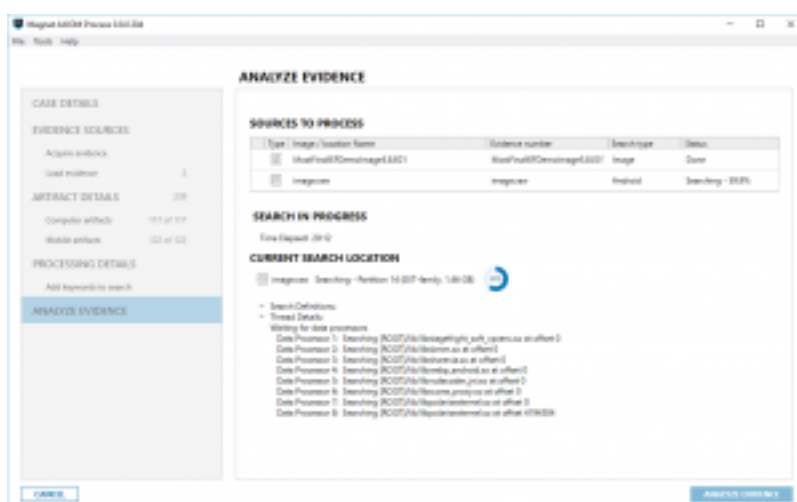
Magnet AXIOM Process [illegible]

File Tools Help

ANALYZE EVIDENCE

CASE DETAILS

EVIDENCE SOURCES

Acquire evidence

Load evidence 2

ARTIFACT DETAILS 239

Computer artifacts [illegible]

Mobile artifacts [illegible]

PROCESSING DETAILS

Add keywords to search

ANALYZE EVIDENCE

SOURCES TO PROCESS

| Type | Image / location Name | Evidence number | Search type | Status |
|---|---|---|---|---|
| | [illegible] | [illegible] | Image | Done |
| | image.raw | image.raw | Android | Searching - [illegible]% |

SEARCH IN PROGRESS

Time Elapsed: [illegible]

CURRENT SEARCH LOCATION

image.raw - Searching - Partition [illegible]

Search Definitions
Thread Details
Waiting for data processors
Data Processor 1 - Searching [ROOT]/lib/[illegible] at offset 0
Data Processor 2 - Searching [ROOT]/lib/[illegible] at offset 0
Data Processor 3 - Searching [ROOT]/lib/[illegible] at offset 0
Data Processor 4 - Searching [ROOT]/lib/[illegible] at offset 0
Data Processor 5 - Searching [ROOT]/lib/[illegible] at offset 0
Data Processor 6 - Searching [ROOT]/lib/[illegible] at offset 0
Data Processor 7 - Searching [ROOT]/lib/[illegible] at offset 0
Data Processor 8 - Searching [ROOT]/lib/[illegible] at offset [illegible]

CANCEL

ANALYZE EVIDENCE